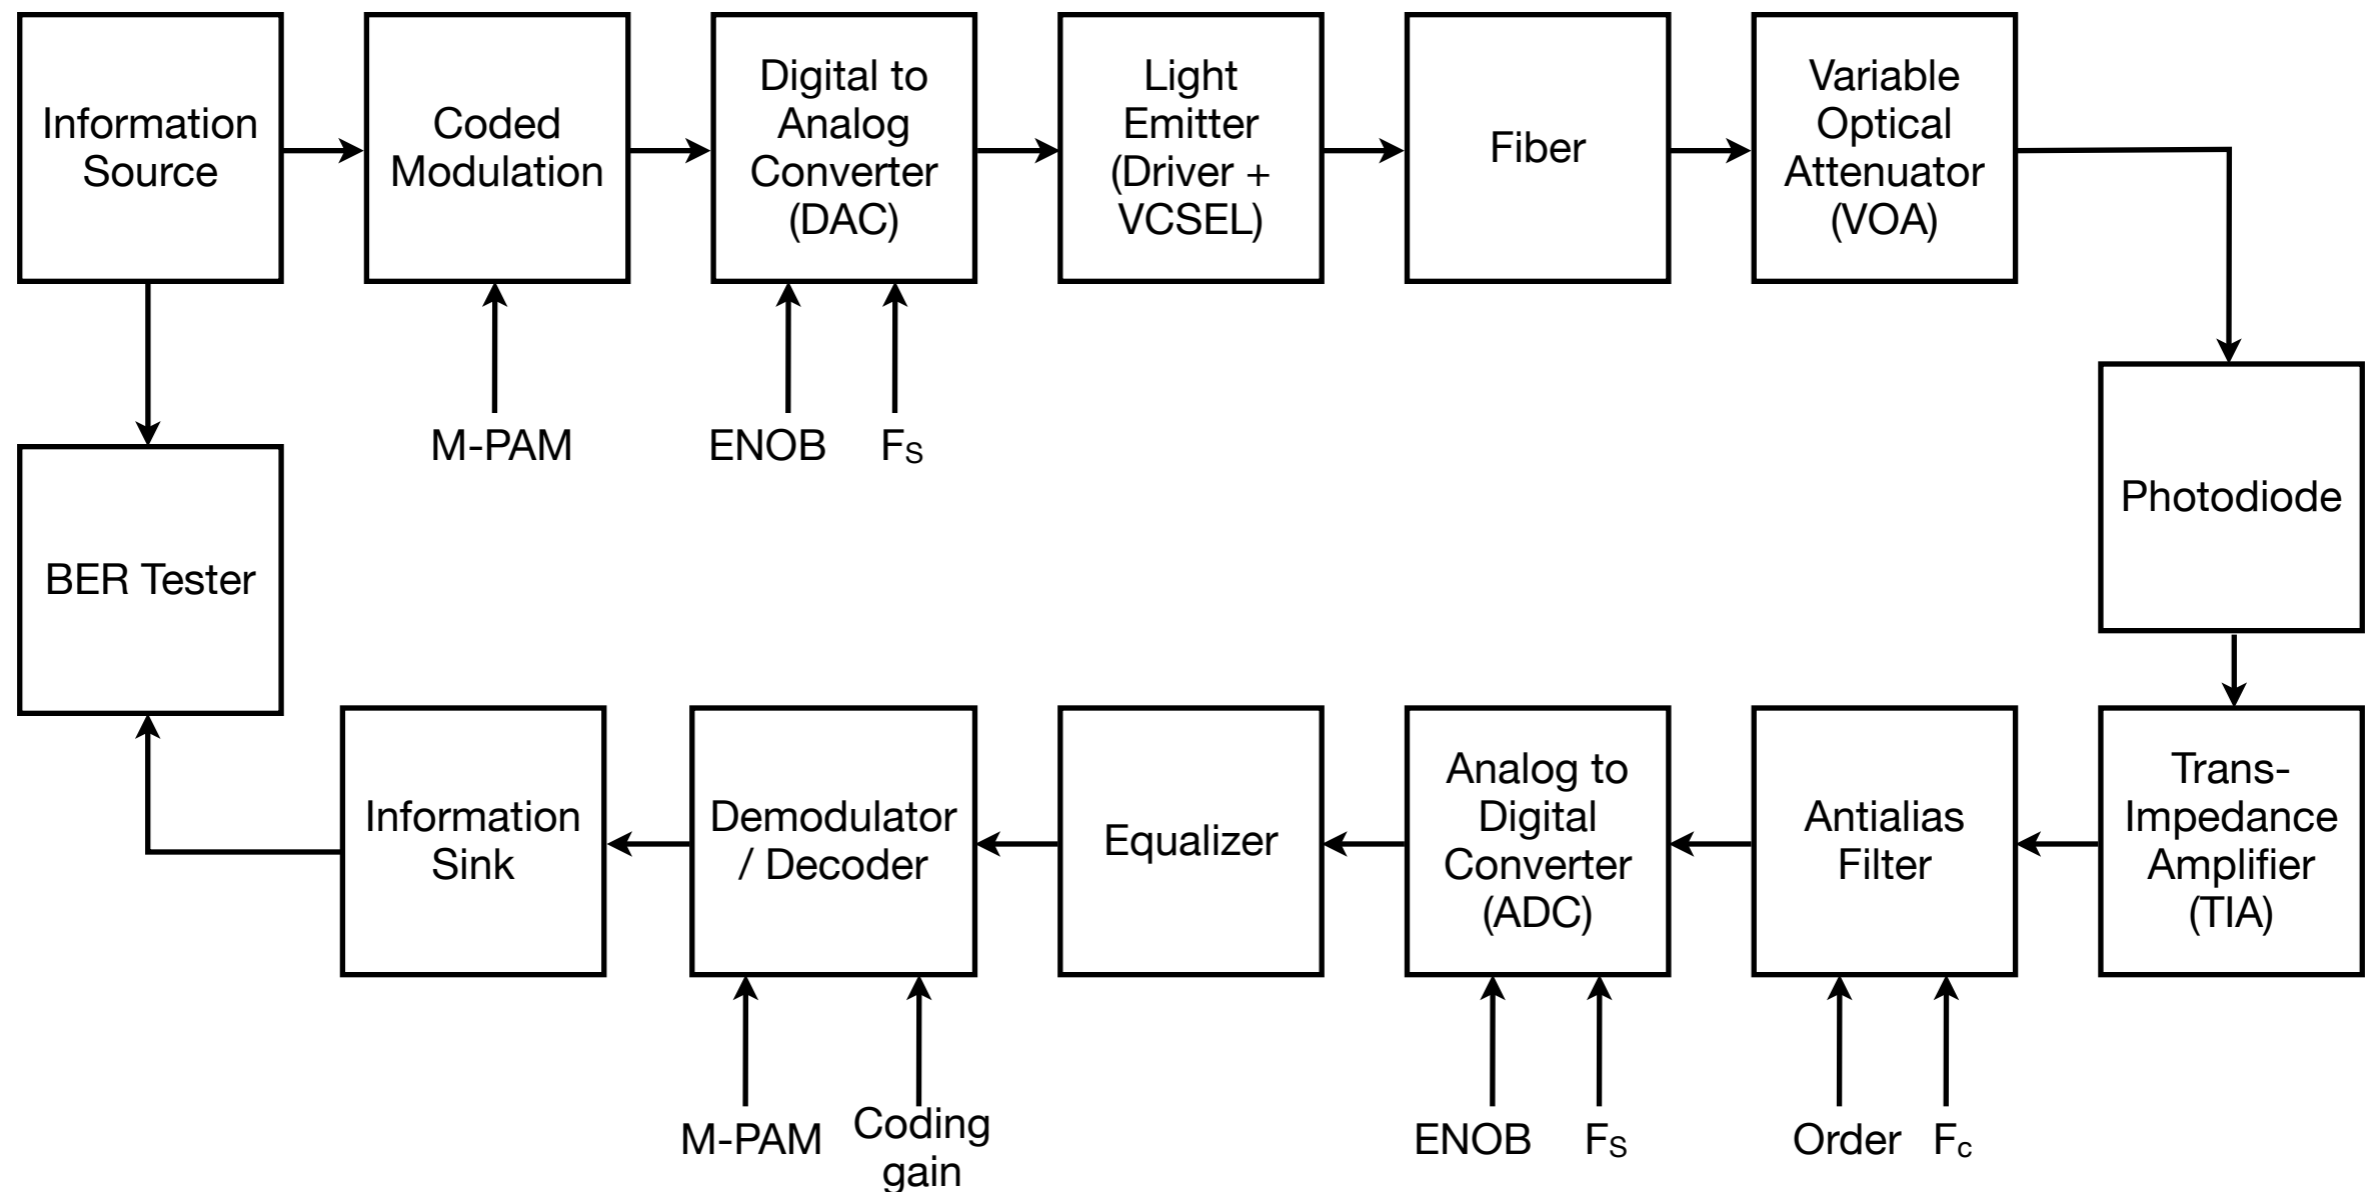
Information Source

Coded Modulation

M-PAM

Digital to Analog Converter (DAC)

ENOB $F_S$

Light Emitter (Driver + VCSEL)

Fiber

Variable Optical Attenuator (VOA)

Photodiode

Trans-Impedance Amplifier (TIA)

Antialias Filter

Order $F_c$

Analog to Digital Converter (ADC)

ENOB $F_S$

Equalizer

Demodulator / Decoder

M-PAM Coding gain

Information Sink

BER Tester